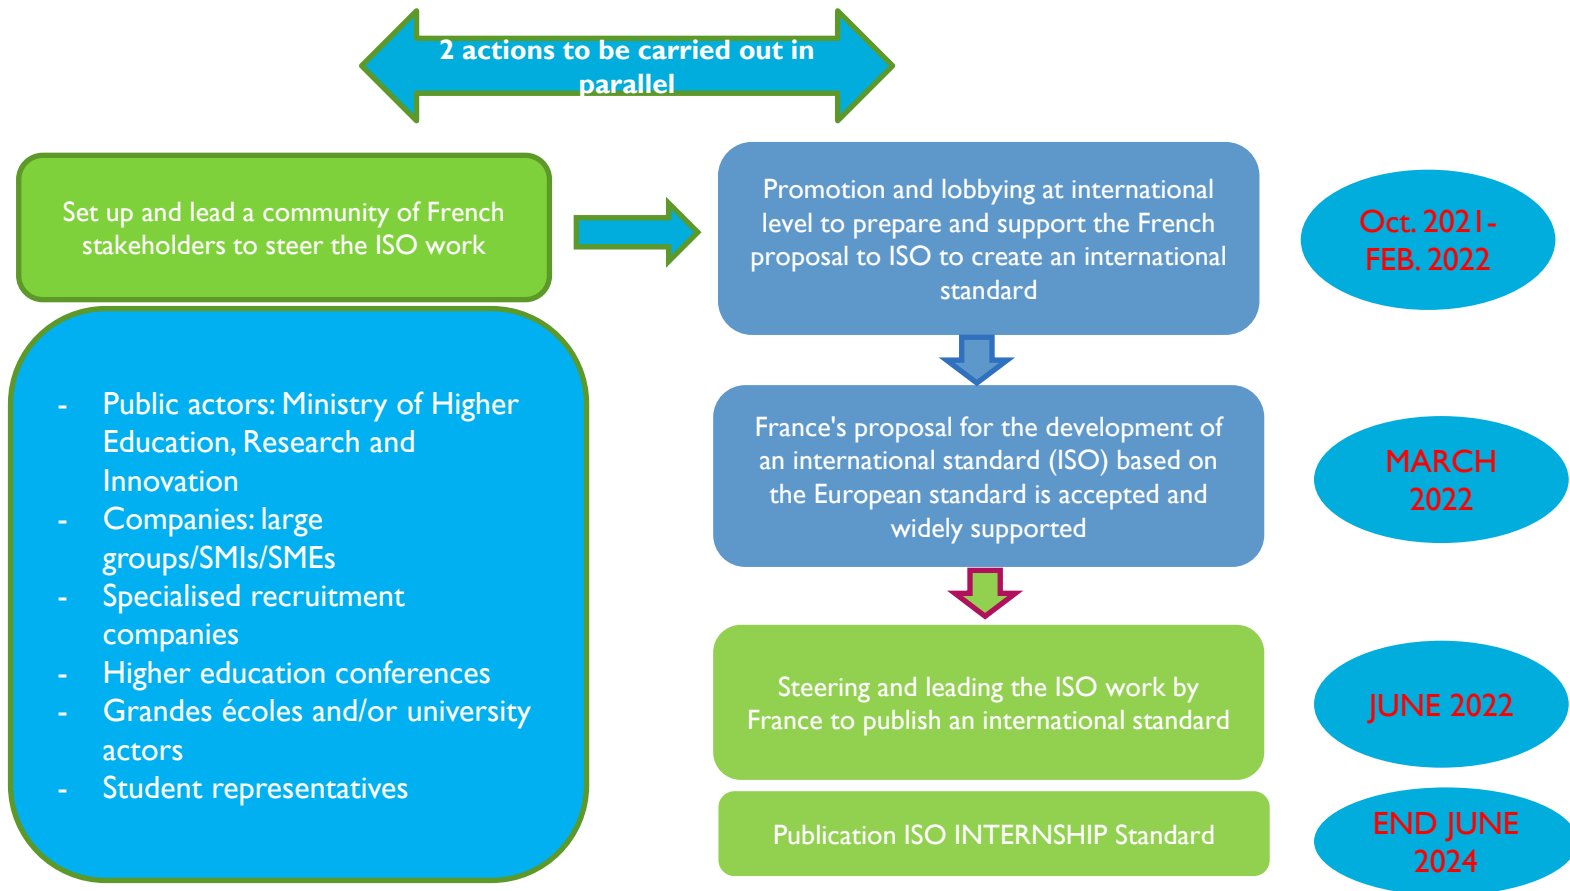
2 actions to be carried out in parallel

Set up and lead a community of French stakeholders to steer the ISO work

- Public actors: Ministry of Higher Education, Research and Innovation
- Companies: large groups/SMIs/SMEs
- Specialised recruitment companies
- Higher education conferences
- Grandes écoles and/or university actors
- Student representatives

Promotion and lobbying at international level to prepare and support the French proposal to ISO to create an international standard

Oct. 2021- FEB. 2022

France's proposal for the development of an international standard (ISO) based on the European standard is accepted and widely supported

MARCH 2022

Steering and leading the ISO work by France to publish an international standard

JUNE 2022

Publication ISO INTERNSHIP Standard

END JUNE 2024